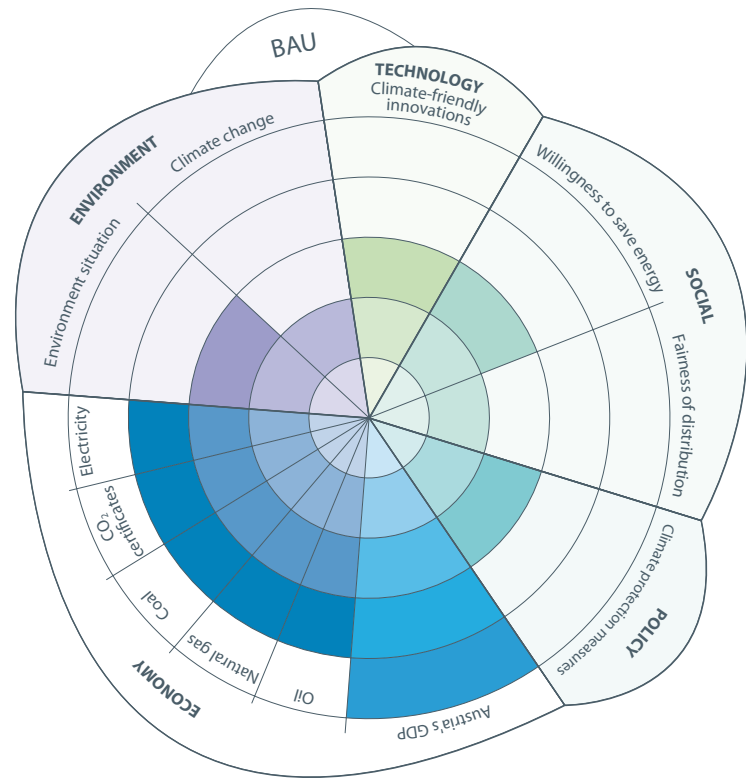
BAU

TECHNOLOGY
Climate-friendly innovations

ENVIRONMENT
Climate change
Environment situation

SOCIAL
Willingness to save energy
Fairness of distribution

POLICY
Climate protection measures

ECONOMY
Electricity
$CO_2$ certificates
Coal
Natural gas
Oil
Austria's GDP